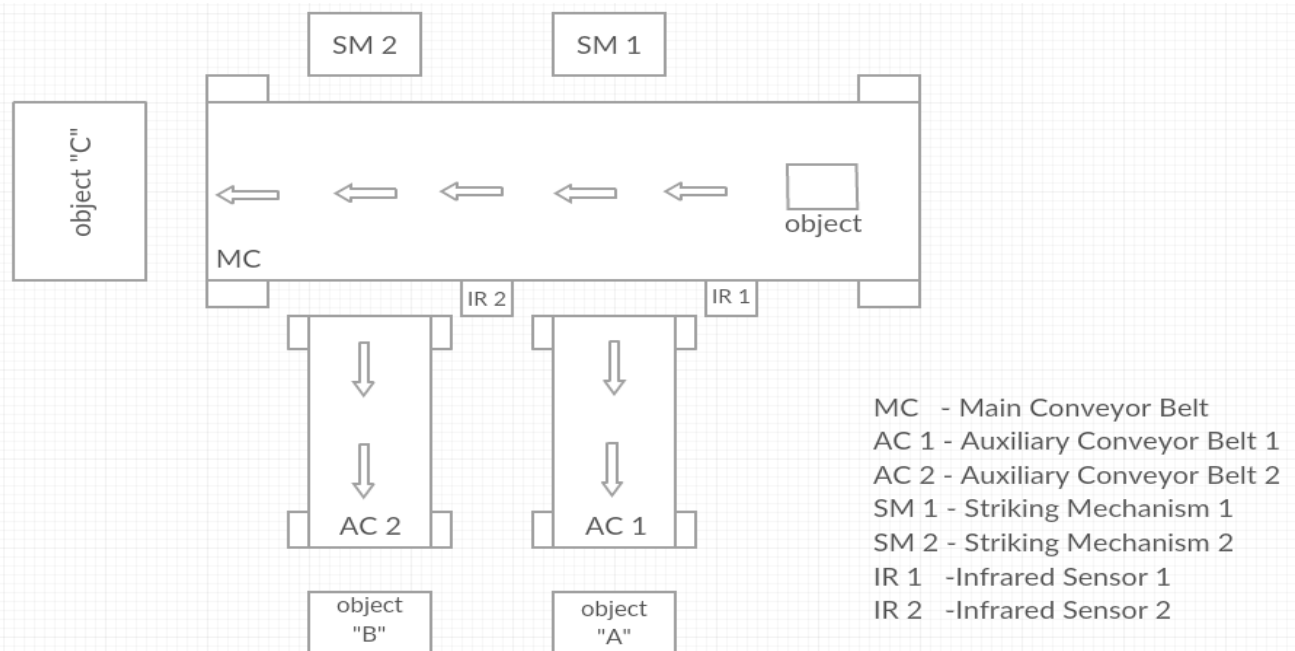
SM 2

SM 1

object "C"

object

MC

IR 2

IR 1

AC 2

AC 1

object "B"

object "A"

MC - Main Conveyor Belt
AC 1 - Auxiliary Conveyor Belt 1
AC 2 - Auxiliary Conveyor Belt 2
SM 1 - Striking Mechanism 1
SM 2 - Striking Mechanism 2
IR 1 -Infrared Sensor 1
IR 2 -Infrared Sensor 2